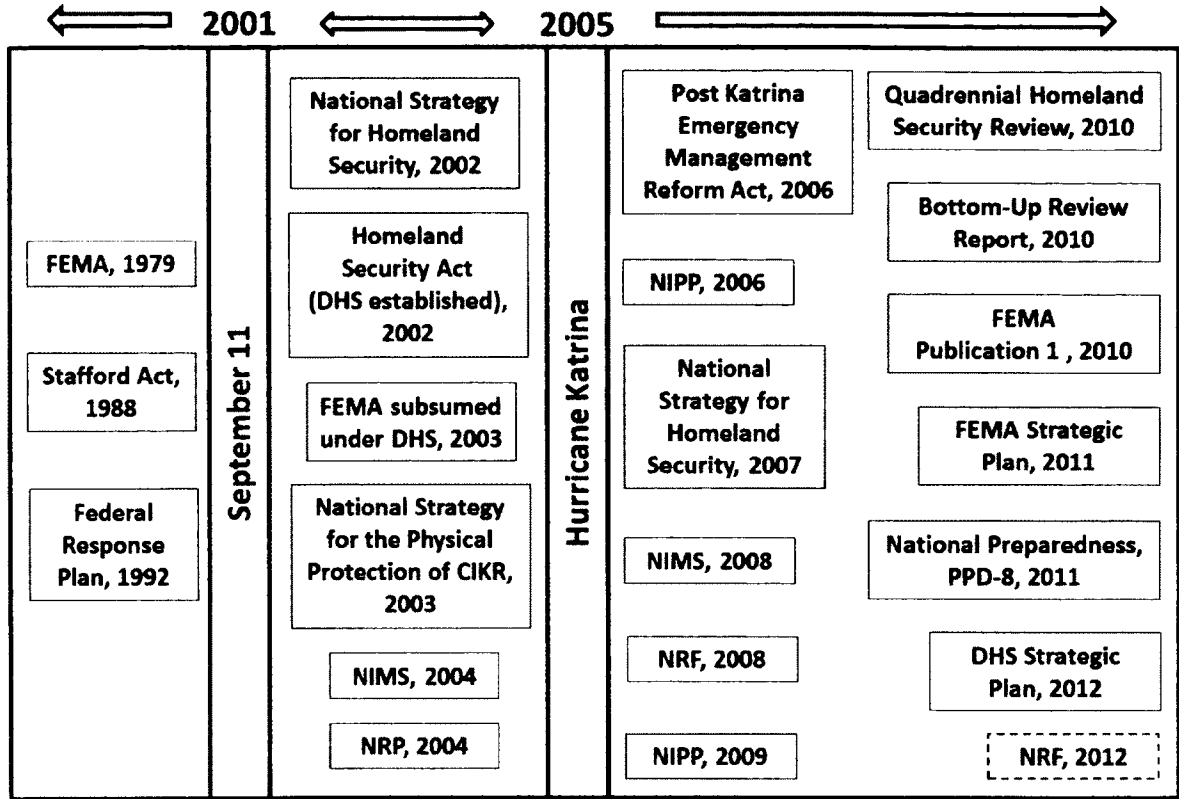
2001

2005

FEMA, 1979

Stafford Act, 1988

Federal Response Plan, 1992

September 11

National Strategy for Homeland Security, 2002

Homeland Security Act (DHS established), 2002

FEMA subsumed under DHS, 2003

National Strategy for the Physical Protection of CIKR, 2003

NIMS, 2004

NRP, 2004

Hurricane Katrina

Post Katrina Emergency Management Reform Act, 2006

NIPP, 2006

National Strategy for Homeland Security, 2007

NIMS, 2008

NRF, 2008

NIPP, 2009

Quadrennial Homeland Security Review, 2010

Bottom-Up Review Report, 2010

FEMA Publication 1 , 2010

FEMA Strategic Plan, 2011

National Preparedness, PPD-8, 2011

DHS Strategic Plan, 2012

NRF, 2012